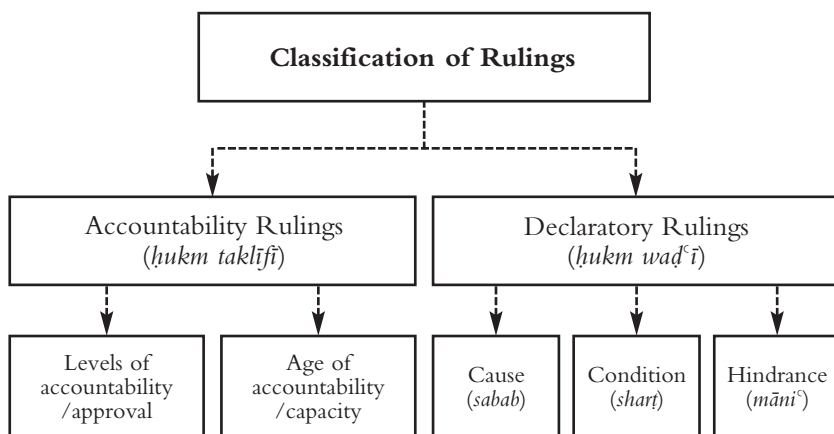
Classification of Rulings

Accountability Rulings
(ḥukm taklīfī)

Declaratory Rulings
(ḥukm waḍʿī)

Levels of accountability /approval

Age of accountability /capacity

Cause
(sabab)

Condition
(sharṭ)

Hindrance
(mānīʿ)